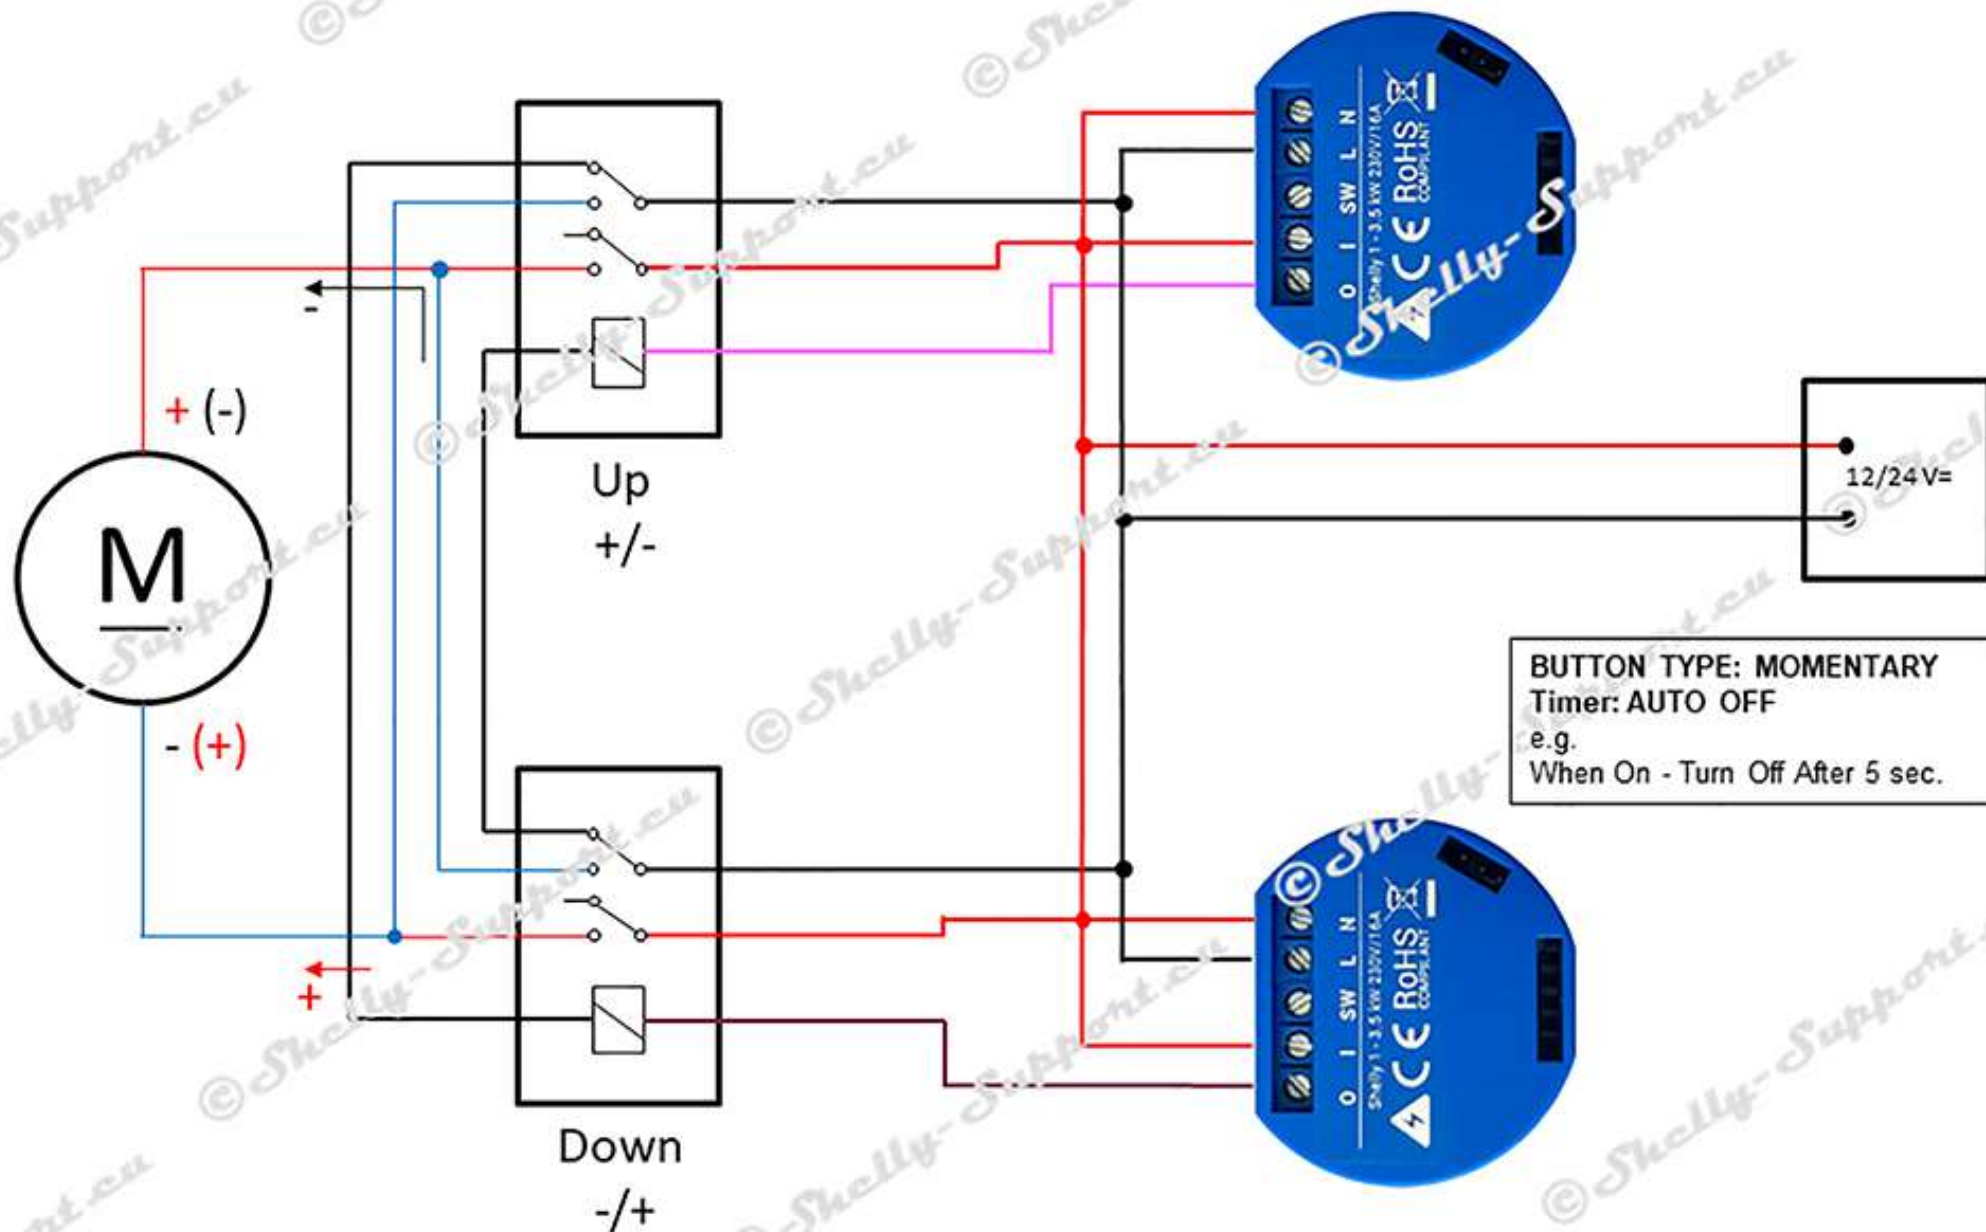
+ (-)

M

- (+)

-

+

Up
+/-

Down
-/+

O I SW L N
Shelly 1 - 3.5 kW 230V/16A
CE RoHS COMPLIANT

12/24 V=

BUTTON TYPE: MOMENTARY
Timer: AUTO OFF
e.g.
When On - Turn Off After 5 sec.

O I SW L N
Shelly 1 - 3.5 kW 230V/16A
CE RoHS COMPLIANT

©Shelly-Support.eu